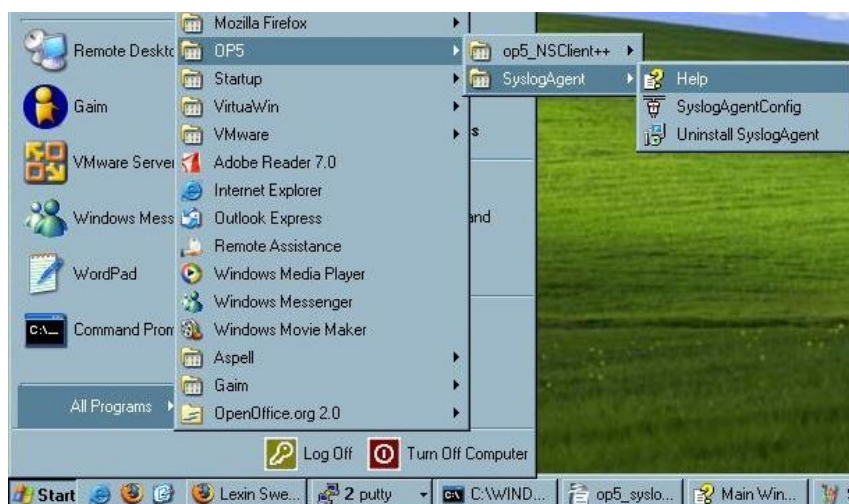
Remote Deskto
Gaim
VMware Server
Windows Mess
WordPad
Command Prom
All Programs

Mozilla Firefox
OP5
Startup
VirtuaWin
VMware
Adobe Reader 7.0
Internet Explorer
Outlook Express
Remote Assistance
Windows Media Player
Windows Messenger
Windows Movie Maker
Aspell
Gaim
OpenOffice.org 2.0

op5_NSClient++
SyslogAgent

Help
SyslogAgentConfig
Uninstall SyslogAgent

s
nd

Log Off
Turn Off Computer

Start
Lexin Swe...
2 putty
C:\WIND...
op5_syslo...
Main Win...